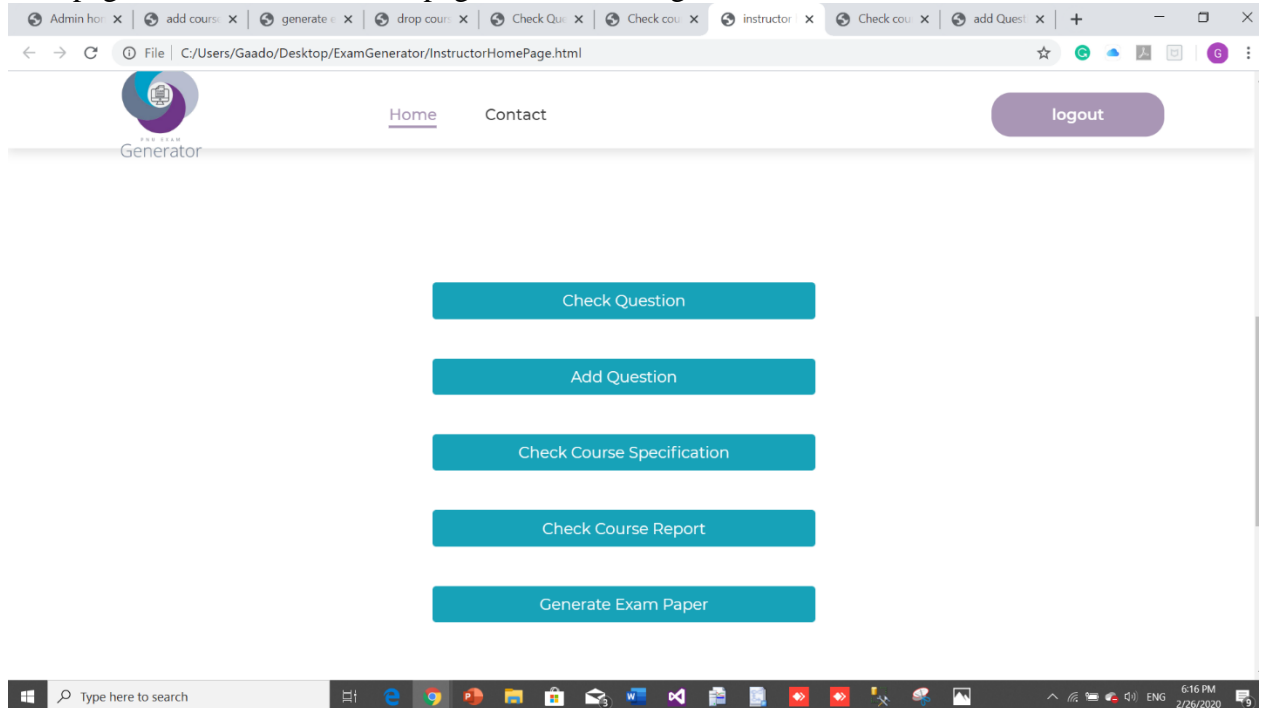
Admin hor ×
add cours ×
generate ×
drop cour ×
Check Que ×
Check cou ×
instructor ×
Check cou ×
add Quest ×
+

File | C:/Users/Gaado/Desktop/ExamGenerator/InstructorHomePage.html

G

Generator

Home
Contact
logout

Check Question

Add Question

Check Course Specification

Check Course Report

Generate Exam Paper

Type here to search

ENG
6:16 PM
2/26/2020
9